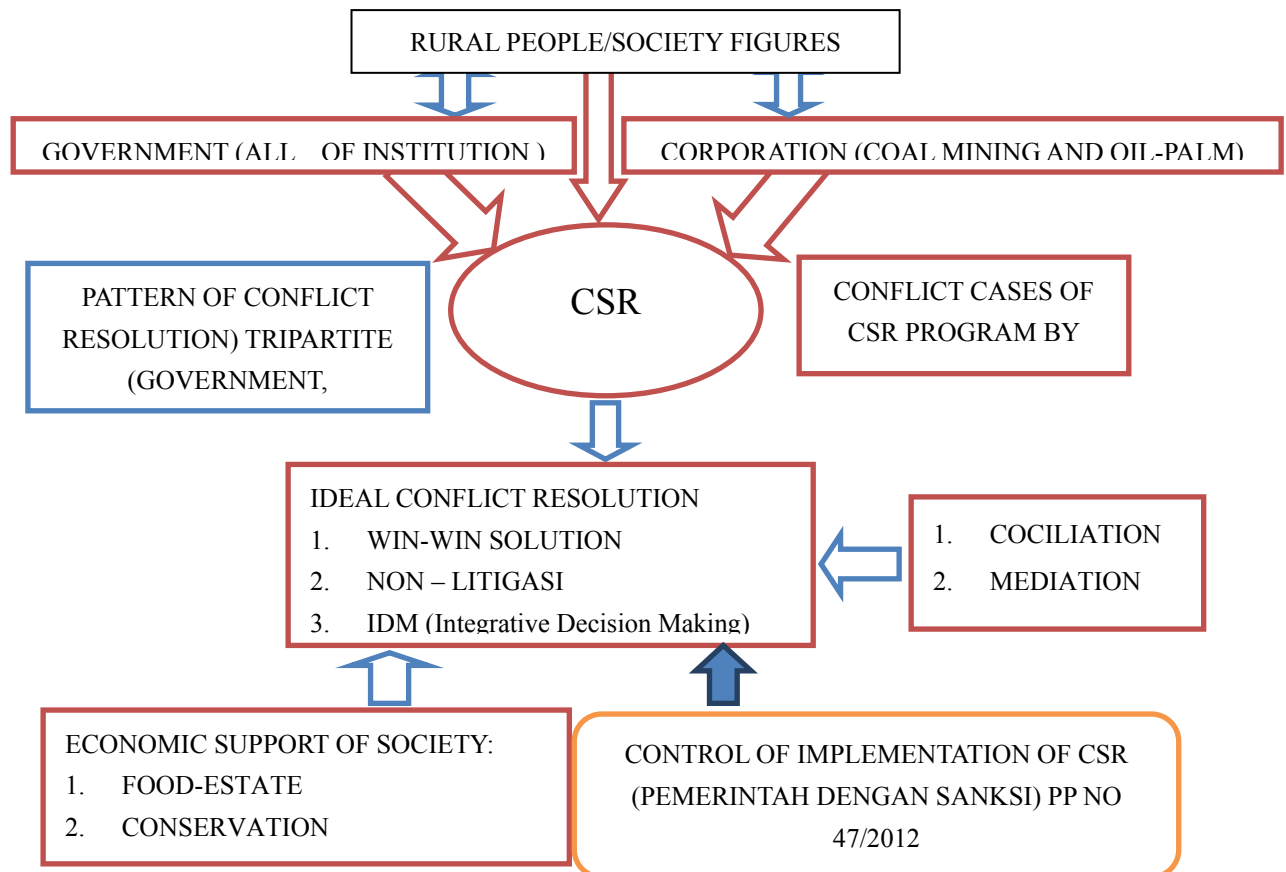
RURAL PEOPLE/SOCIETY FIGURES

GOVERNMENT (ALL OF INSTITUTION )

CORPORATION (COAL MINING AND OIL-PALM)

PATTERN OF CONFLICT RESOLUTION) TRIPARTITE (GOVERNMENT,

CSR

CONFLICT CASES OF CSR PROGRAM BY

IDEAL CONFLICT RESOLUTION
1. WIN-WIN SOLUTION
2. NON – LITIGASI
3. IDM (Integrative Decision Making)

1. COCILIATION
2. MEDIATION

ECONOMIC SUPPORT OF SOCIETY:
1. FOOD-ESTATE
2. CONSERVATION

CONTROL OF IMPLEMENTATION OF CSR (PEMERINTAH DENGAN SANKSI) PP NO 47/2012